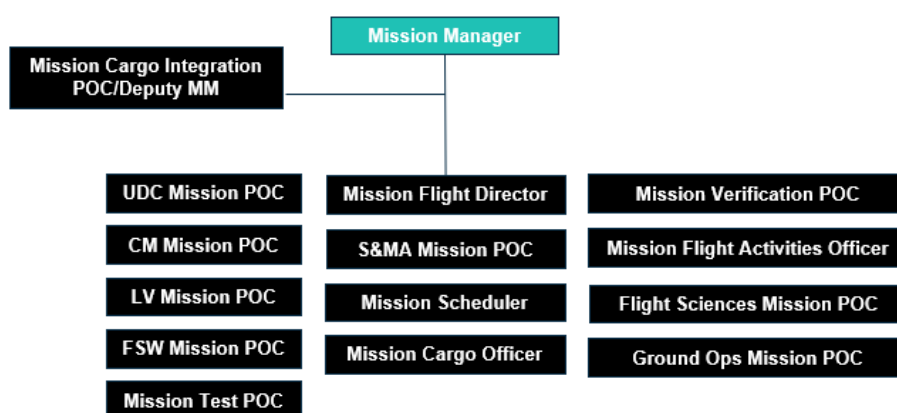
Mission Manager

Mission Cargo Integration POC/Deputy MM

UDC Mission POC

CM Mission POC

LV Mission POC

FSW Mission POC

Mission Test POC

Mission Flight Director

S&MA Mission POC

Mission Scheduler

Mission Cargo Officer

Mission Verification POC

Mission Flight Activities Officer

Flight Sciences Mission POC

Ground Ops Mission POC